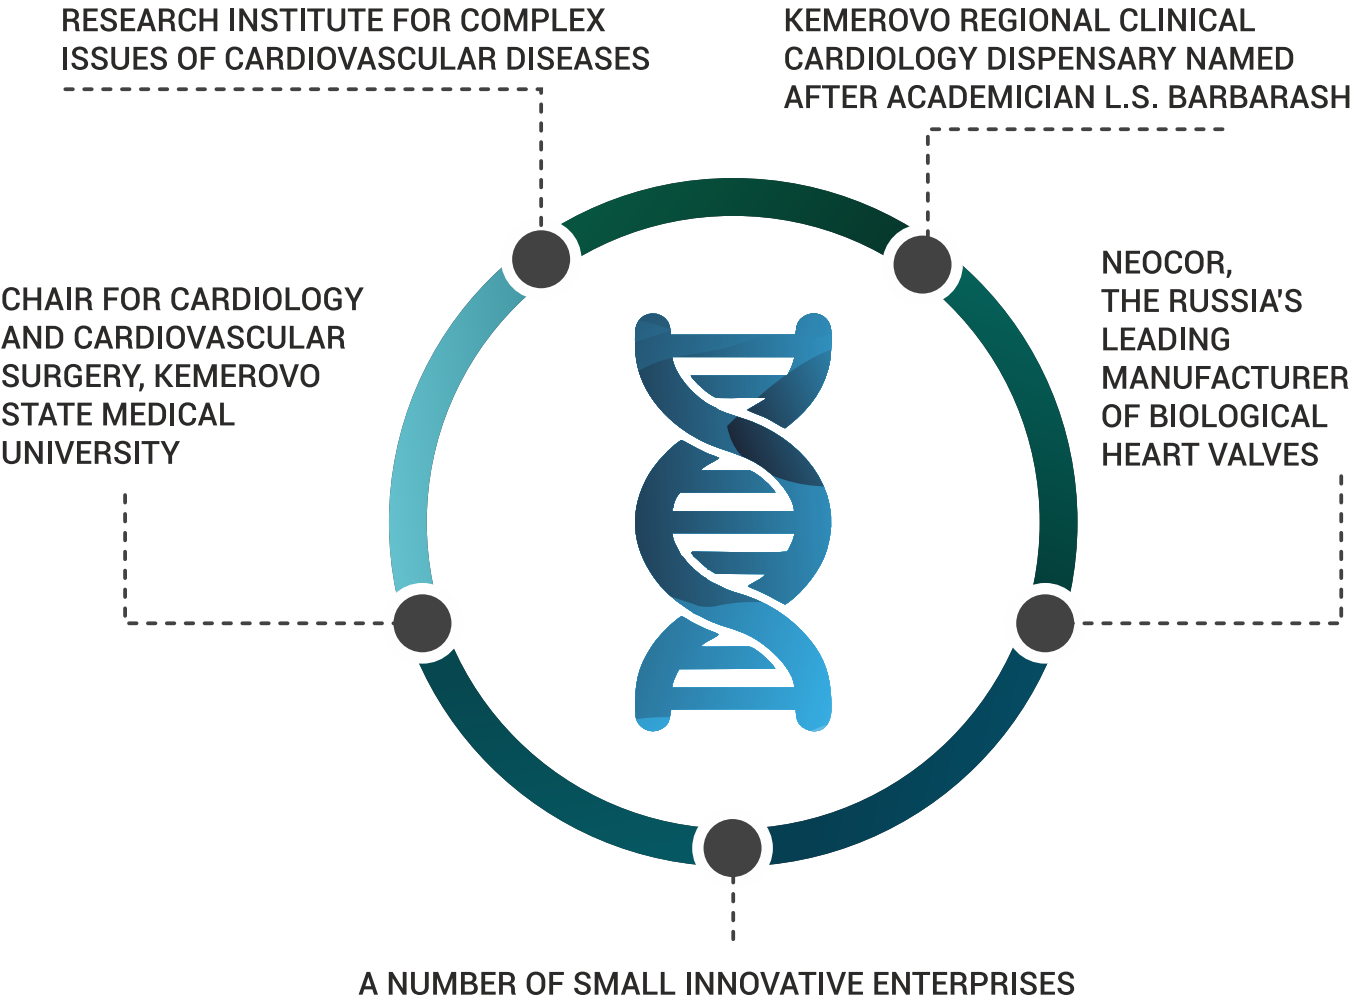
RESEARCH INSTITUTE FOR COMPLEX ISSUES OF CARDIOVASCULAR DISEASES

KEMEROVO REGIONAL CLINICAL CARDIOLOGY DISPENSARY NAMED AFTER ACADEMICIAN L.S. BARBARASH

CHAIR FOR CARDIOLOGY AND CARDIOVASCULAR SURGERY, KEMEROVO STATE MEDICAL UNIVERSITY

NEOCOR, THE RUSSIA'S LEADING MANUFACTURER OF BIOLOGICAL HEART VALVES

A NUMBER OF SMALL INNOVATIVE ENTERPRISES